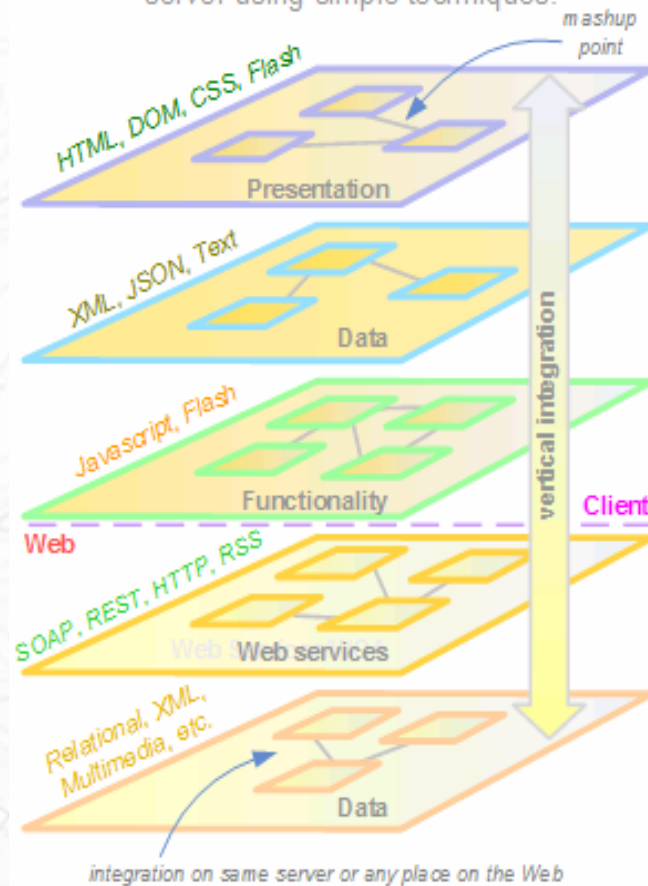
server using simple techniques.

mashup point

HTML, DOM, CSS, Flash

Presentation

XML, JSON, Text

Data

Javascript, Flash

Functionality

vertical integration

Client

Web

SOAP, REST, HTTP, RSS

Web services

Relational, XML, Multimedia, etc.

Data

integration on same server or any place on the Web